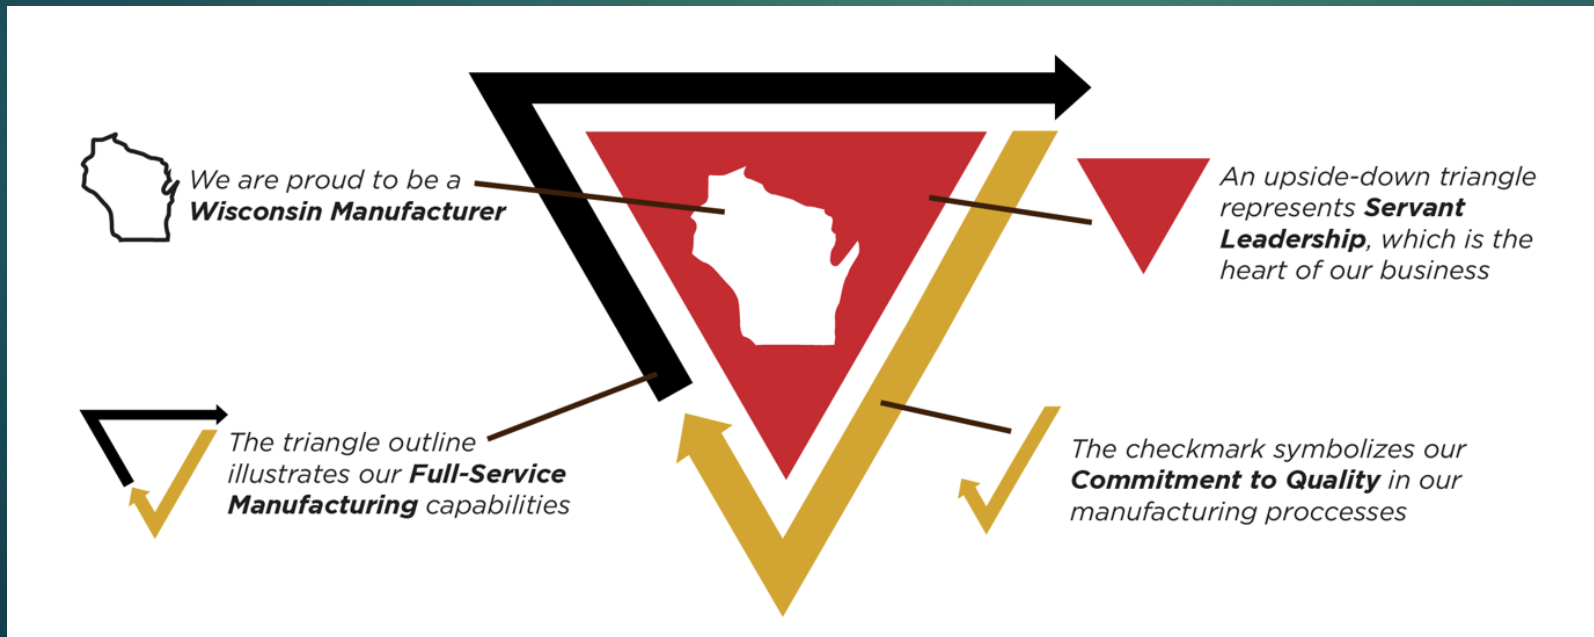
We are proud to be a **Wisconsin Manufacturer**

An upside-down triangle represents **Servant Leadership**, which is the heart of our business

The triangle outline illustrates our **Full-Service Manufacturing** capabilities

The checkmark symbolizes our **Commitment to Quality** in our manufacturing proccesses